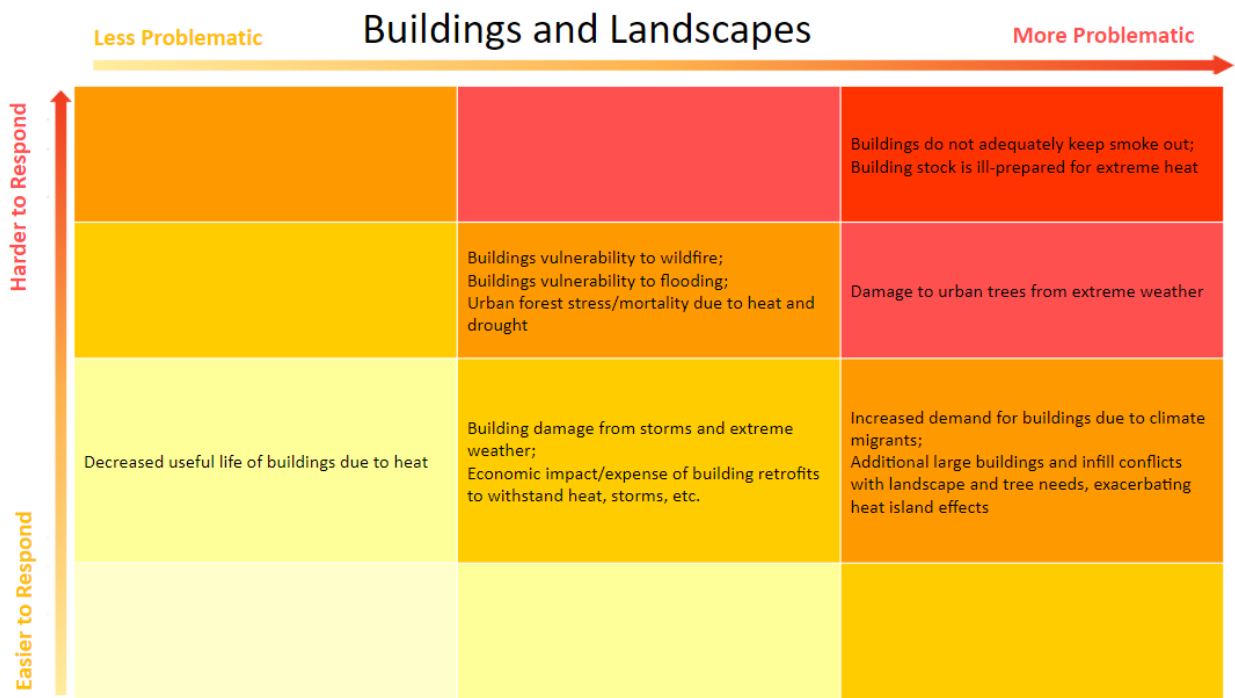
Buildings and Landscapes

Less Problematic

More Problematic

Harder to Respond

Easier to Respond

|  |  |  |
|---|---|---|
|  |  | Buildings do not adequately keep smoke out; Building stock is ill-prepared for extreme heat |
|  | Buildings vulnerability to wildfire; Buildings vulnerability to flooding; Urban forest stress/mortality due to heat and drought | Damage to urban trees from extreme weather |
| Decreased useful life of buildings due to heat | Building damage from storms and extreme weather; Economic impact/expense of building retrofits to withstand heat, storms, etc. | Increased demand for buildings due to climate migrants; Additional large buildings and infill conflicts with landscape and tree needs, exacerbating heat island effects |
|  |  |  |